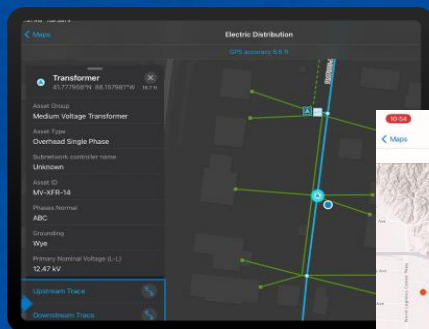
Maps

Electric Distribution

GPS accuracy 6.6 ft

Transformer

45.7779687°N 88.1579877°W

Asset Group

Medium Voltage Transformer

Asset Type

Overhead Single Phase

Subnetwork controller name

Unknown

Asset ID

MV-XFR-14

Phases Normal

ABC

Grounding

Wye

Primary Nominal Voltage (L-L)

12.47 kV

Upstream Trace

Downstream Trace

10:54

Maps